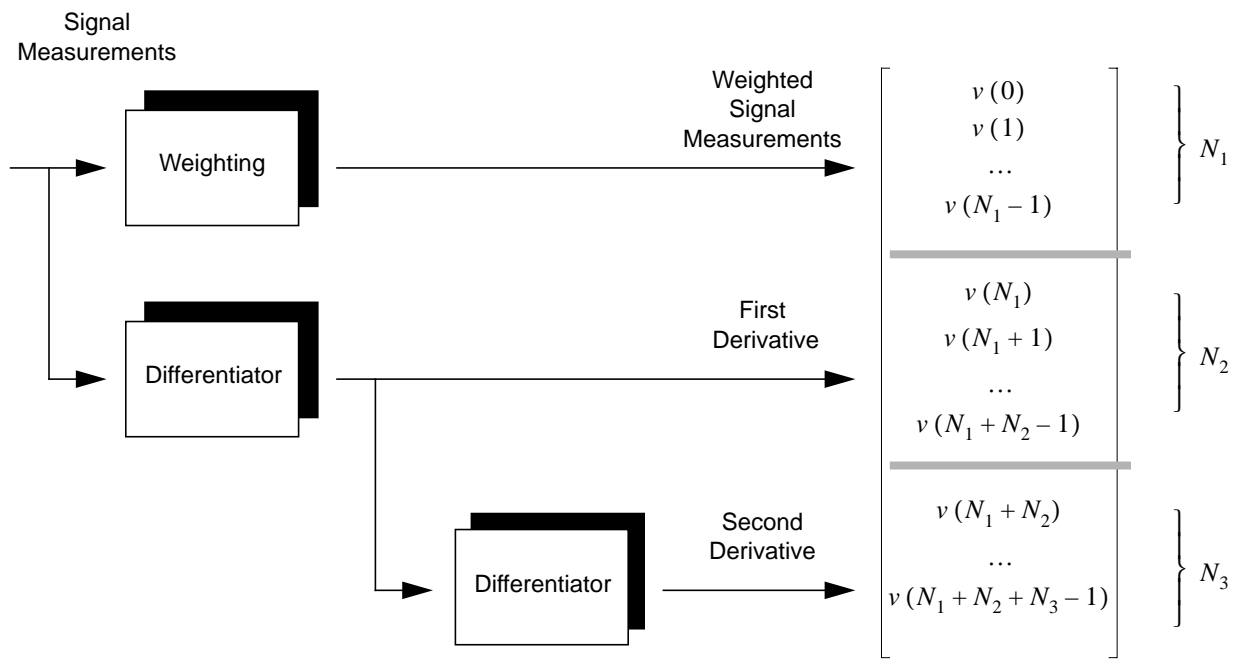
Signal Measurements

Weighting

Weighted Signal Measurements

$v(0)$
$v(1)$
$\dots$
$v(N_1 - 1)$

$N_1$

Differentiator

First Derivative

$v(N_1)$
$v(N_1 + 1)$
$\dots$
$v(N_1 + N_2 - 1)$

$N_2$

Differentiator

Second Derivative

$v(N_1 + N_2)$
$\dots$
$v(N_1 + N_2 + N_3 - 1)$

$N_3$